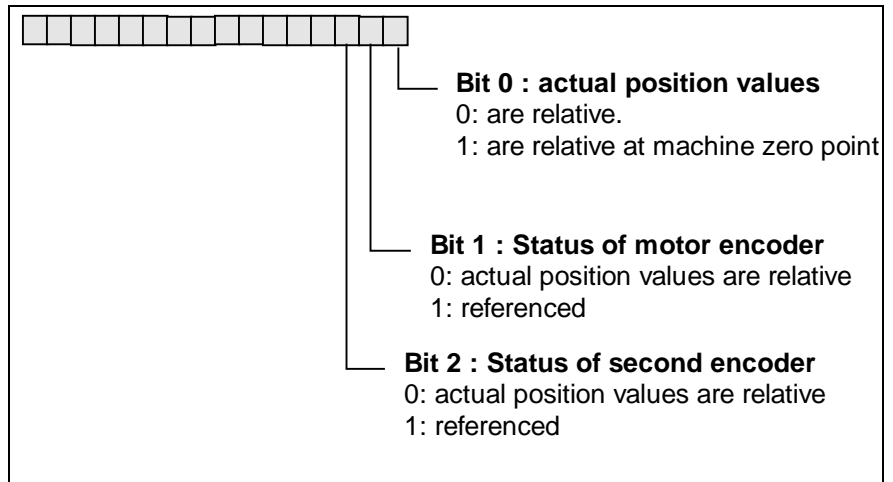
Bit 0 : actual position values
0: are relative.
1: are relative at machine zero point

Bit 1 : Status of motor encoder
0: actual position values are relative
1: referenced

Bit 2 : Status of second encoder
0: actual position values are relative
1: referenced